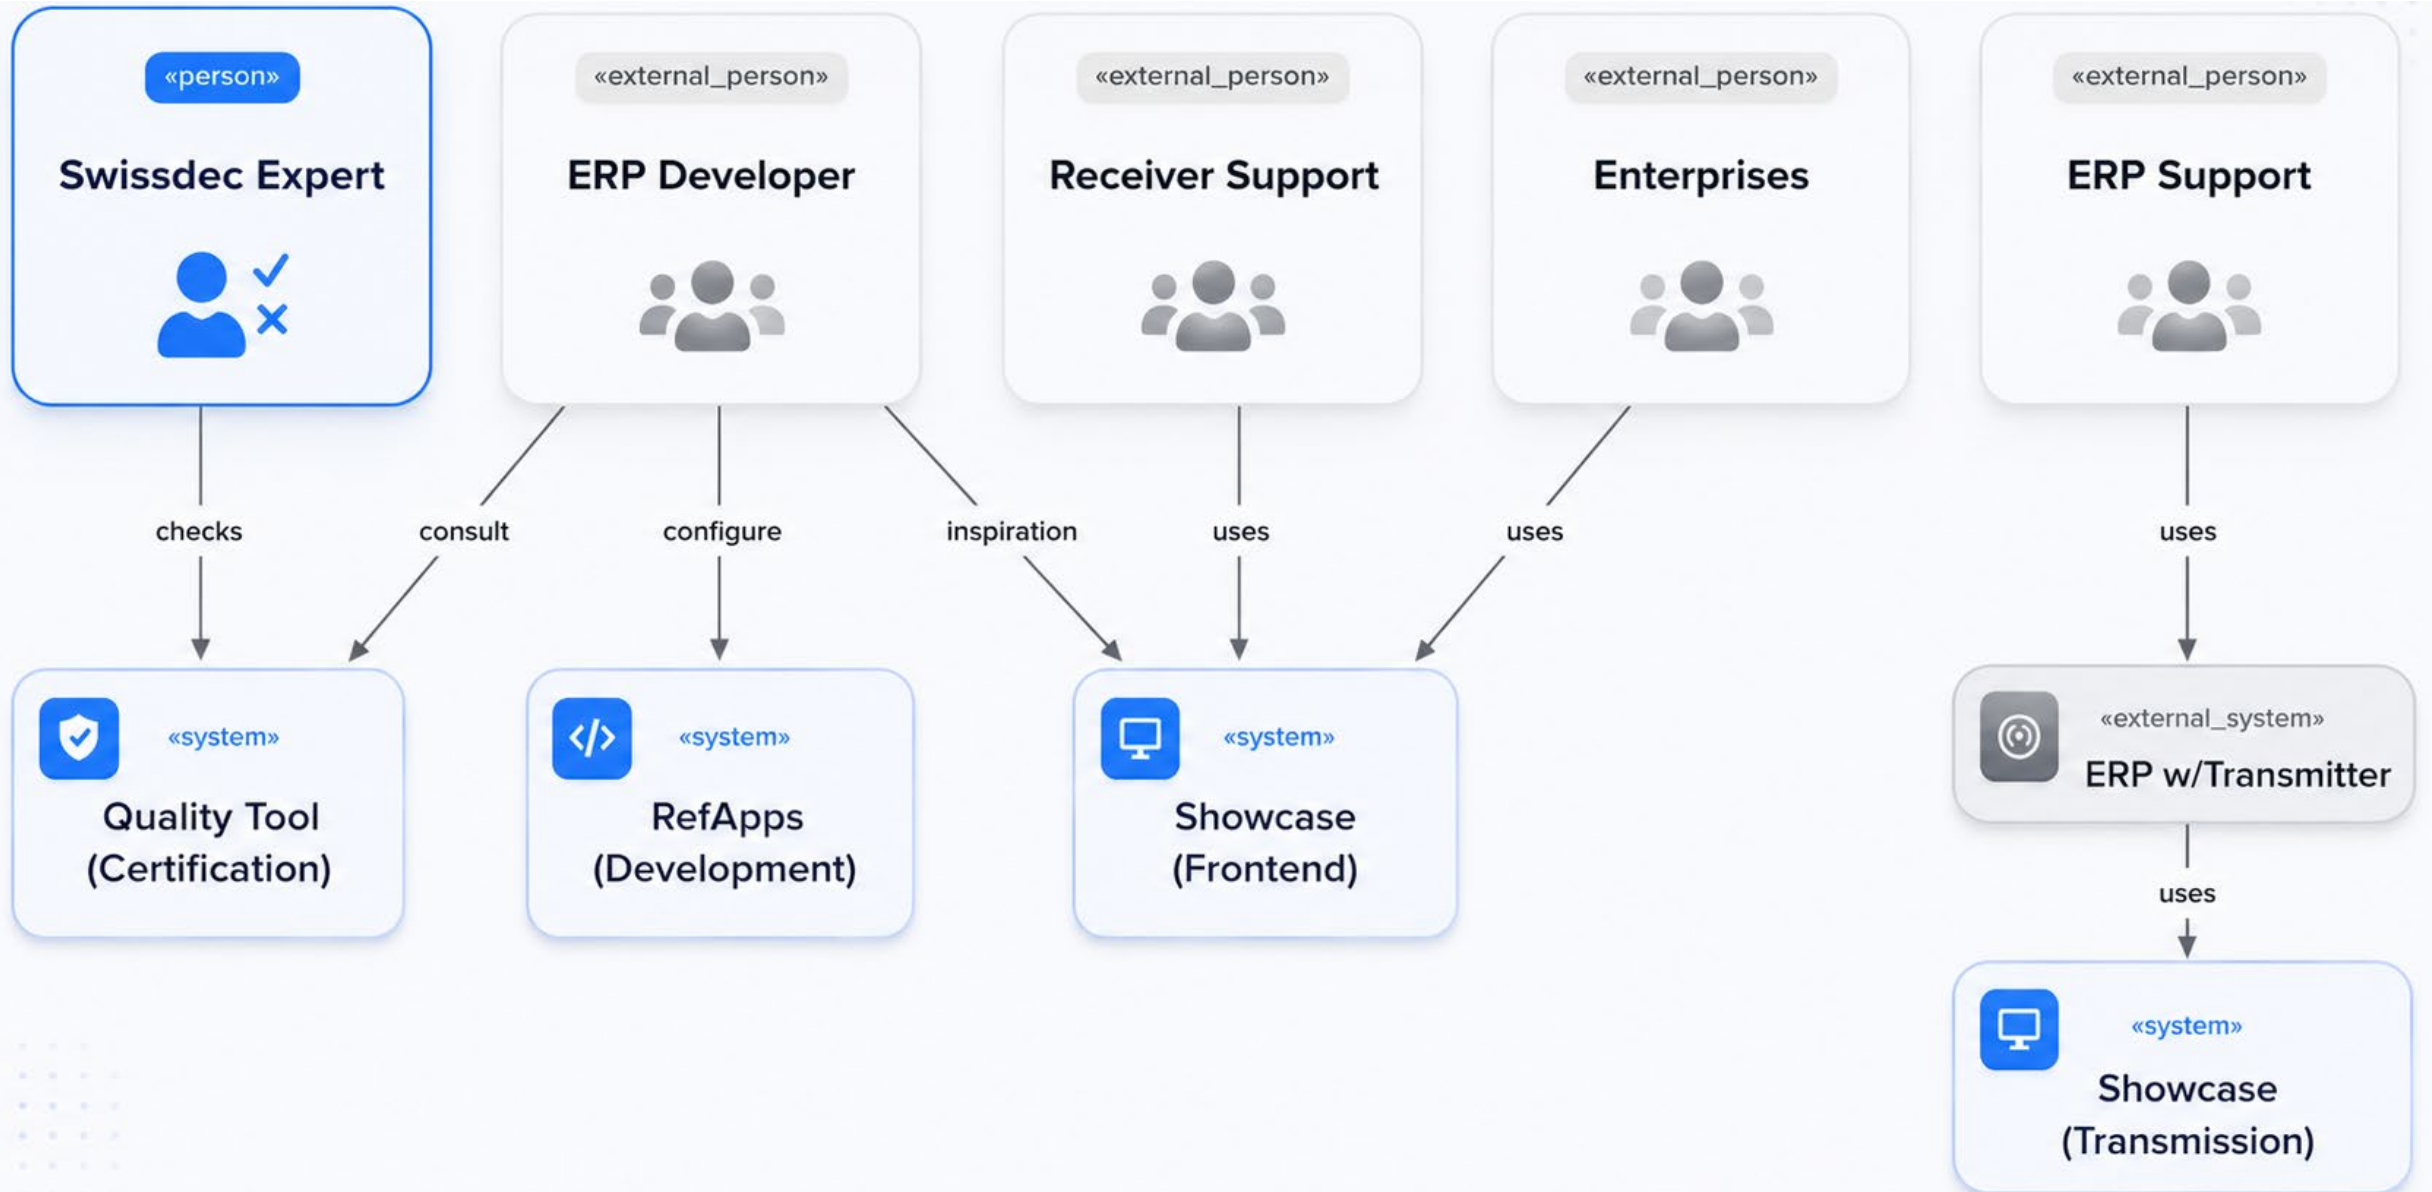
«person»
Swissdec Expert

«external_person»
ERP Developer

«external_person»
Receiver Support

«external_person»
Enterprises

«external_person»
ERP Support

checks

consult

configure

inspiration

uses

uses

uses

«system»
Quality Tool (Certification)

«system»
RefApps (Development)

«system»
Showcase (Frontend)

«external_system»
ERP w/Transmitter

uses

«system»
Showcase (Transmission)